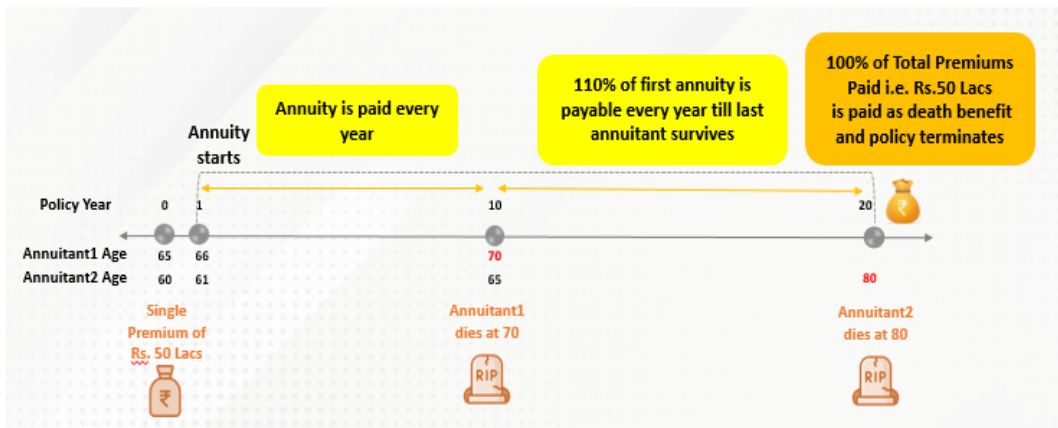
Annuity is paid every year

110% of first annuity is payable every year till last annuitant survives

100% of Total Premiums Paid i.e. Rs.50 Lacs is paid as death benefit and policy terminates

Annuity starts

Policy Year 0 1 10 20

Annuitant1 Age 65 66 70

Annuitant2 Age 60 61 65 80

Single Premium of Rs. 50 Lacs

₹

Annuitant1 dies at 70

RIP

Annuitant2 dies at 80

RIP

₹